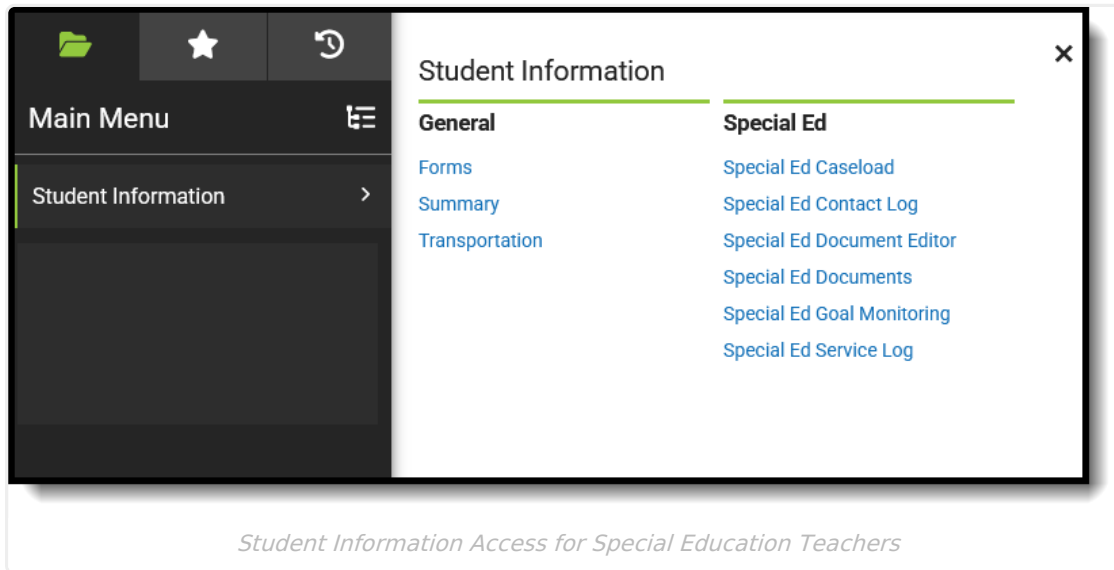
Main Menu

Student Information

Student Information

×

General

Forms
Summary
Transportation

Special Ed

Special Ed Caseload
Special Ed Contact Log
Special Ed Document Editor
Special Ed Documents
Special Ed Goal Monitoring
Special Ed Service Log

Student Information Access for Special Education Teachers